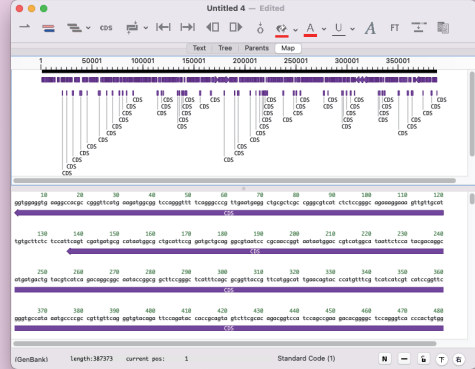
Untitled 4 — Edited

CDS FT

Text Tree Parents Map

1 50001 100001 150001 200001 250001 300001 350001

CDS CDS CDS CDS CDS CDS CDS CDS CDS CDS CDS CDS CDS CDS CDS CDS CDS CDS CDS CDS CDS CDS CDS CDS CDS CDS CDS CDS CDS CDS CDS CDS CDS CDS CDS CDS CDS

10 20 30 40 50 60 70 80 90 100 110 120
ggtggaggtg aaggccacgc cgggttcatg aagatggcgg tccaggttt tcagggcccg ttgaatgagg ctgcgctcgc cgggcgtcat ctctccgggc agaaaggaac gttgttgcat

CDS

130 140 150 160 170 180 190 200 210 220 230 240
tgtgcttctc tccattcagt cgatgatgcg catcatggca ctgcattccg gatgctgcag ggcgtaatcc cgcaaccggt aatcatggac cgtcatggca taattctcca tacgacgggc

CDS

250 260 270 280 290 300 310 320 330 340 350 360
atgatgactg tacgtcatca gacaggcggc aatacggccg gcttcccggc tcatttcagc gcggttaccg ttcatggcat tgaacagtac ccatgtttcg tcatcatcgt catccggttc

CDS

370 380 390 400 410 420 430 440 450 460 470 480
gggtgccata aatgcccggc cgttgttcag ggtgtacagc ttccagatac caccgcagtg gtcttccgac agacggtcca tccagcggaa gaccaggggc tccagggtcca ccgactggtg

CDS

(GenBank) length: 387373 current pos: 1 Standard Code (1)